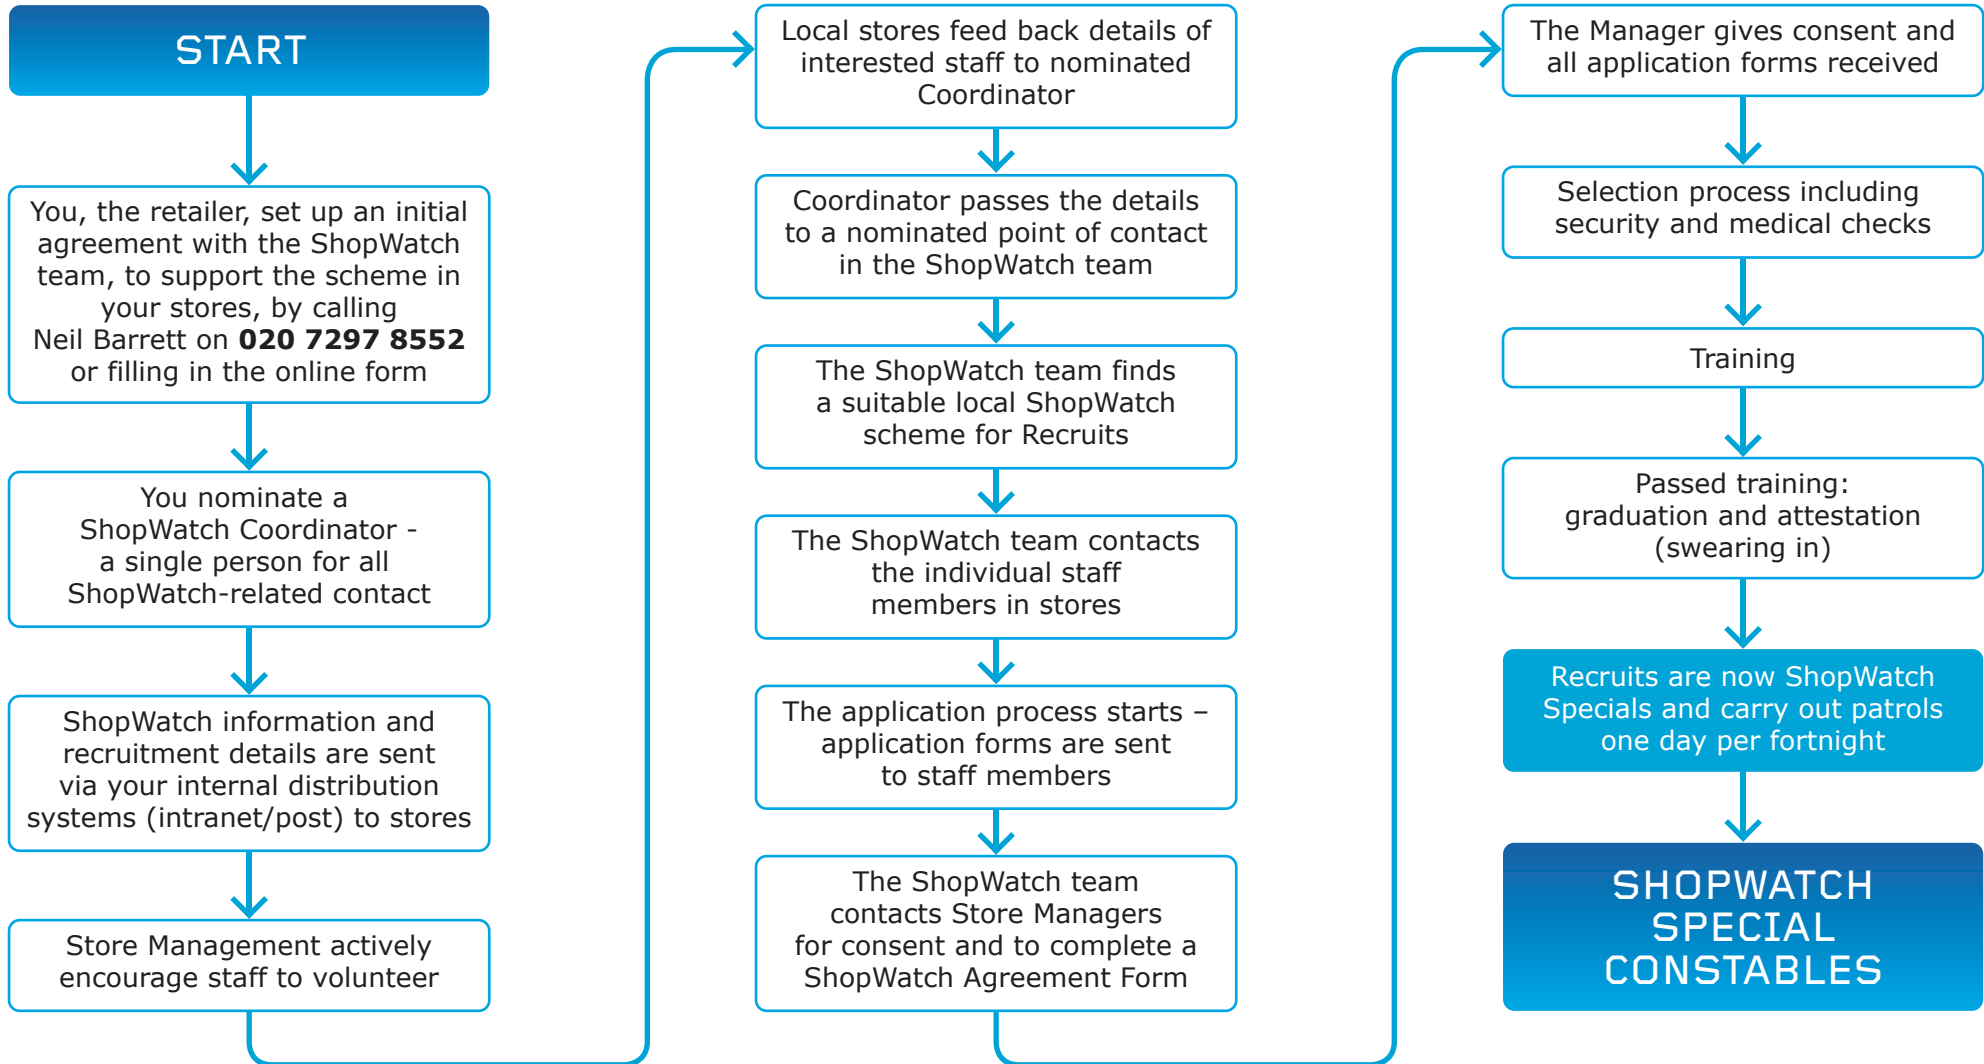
START

You, the retailer, set up an initial agreement with the ShopWatch team, to support the scheme in your stores, by calling Neil Barrett on **020 7297 8552** or filling in the online form

You nominate a ShopWatch Coordinator - a single person for all ShopWatch-related contact

ShopWatch information and recruitment details are sent via your internal distribution systems (intranet/post) to stores

Store Management actively encourage staff to volunteer

Local stores feed back details of interested staff to nominated Coordinator

Coordinator passes the details to a nominated point of contact in the ShopWatch team

The ShopWatch team finds a suitable local ShopWatch scheme for Recruits

The ShopWatch team contacts the individual staff members in stores

The application process starts – application forms are sent to staff members

The ShopWatch team contacts Store Managers for consent and to complete a ShopWatch Agreement Form

The Manager gives consent and all application forms received

Selection process including security and medical checks

Training

Passed training: graduation and attestation (swearing in)

Recruits are now ShopWatch Specials and carry out patrols one day per fortnight

SHOPWATCH SPECIAL CONSTABLES